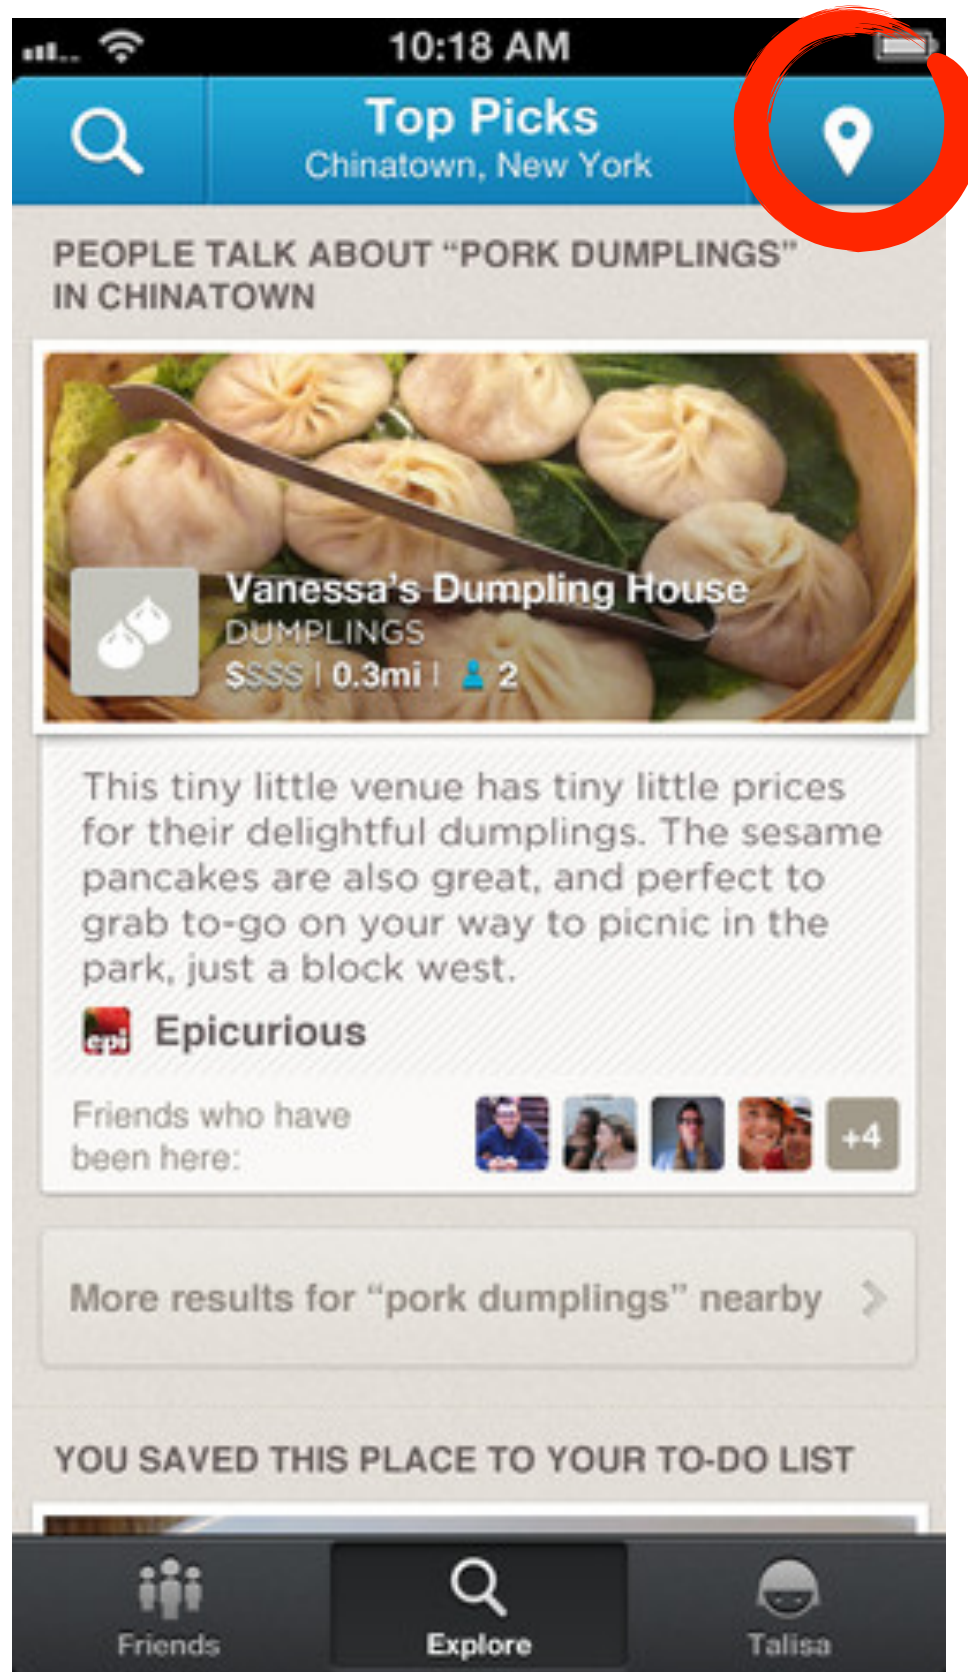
10:18 AM

Top Picks
Chinatown, New York

PEOPLE TALK ABOUT "PORK DUMPLINGS" IN CHINATOWN

Vanessa's Dumpling House
DUMPLINGS
$$$$ | 0.3mi | 2

This tiny little venue has tiny little prices for their delightful dumplings. The sesame pancakes are also great, and perfect to grab to-go on your way to picnic in the park, just a block west.

epi Epicurious

Friends who have been here:

+4

More results for "pork dumplings" nearby

YOU SAVED THIS PLACE TO YOUR TO-DO LIST

Friends
Explore
Talisa